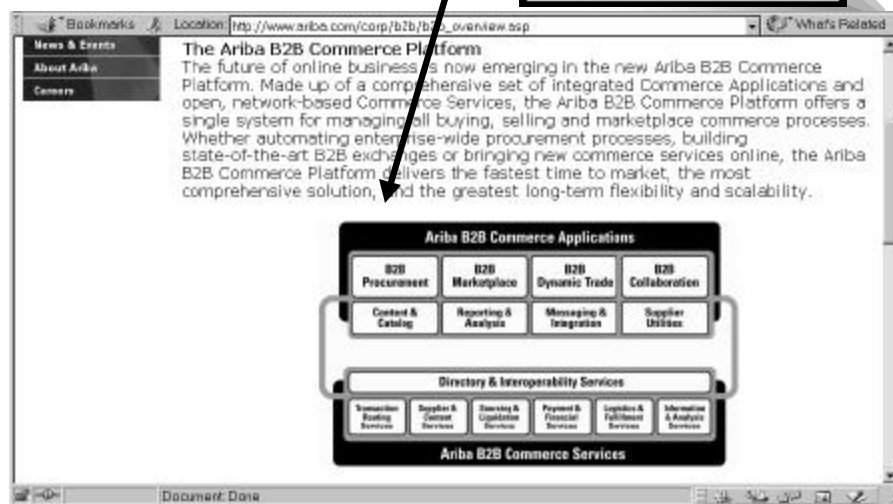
Bookmarks Location: http://www.ariba.com/corp/b2b/b2b_overview.asp What's Related

News & Events
About Ariba
Careers

The Ariba B2B Commerce Platform
The future of online business is now emerging in the new Ariba B2B Commerce Platform. Made up of a comprehensive set of integrated Commerce Applications and open, network-based Commerce Services, the Ariba B2B Commerce Platform offers a single system for managing all buying, selling and marketplace commerce processes. Whether automating enterprise-wide procurement processes, building state-of-the-art B2B exchanges or bringing new commerce services online, the Ariba B2B Commerce Platform delivers the fastest time to market, the most comprehensive solution, and the greatest long-term flexibility and scalability.

Ariba B2B Commerce Applications
B2B Procurement
B2B Marketplace
B2B Dynamic Trade
B2B Collaboration
Content & Catalog
Reporting & Analysis
Messaging & Integration
Supplier Utilities
Directory & Interoperability Services
Transaction Routing Services
Supplier & Content Services
Sourcing & Liquidation Services
Payment & Financial Services
Logistics & Fulfillment Services
Information & Analysis Services
Ariba B2B Commerce Services

Document: Done